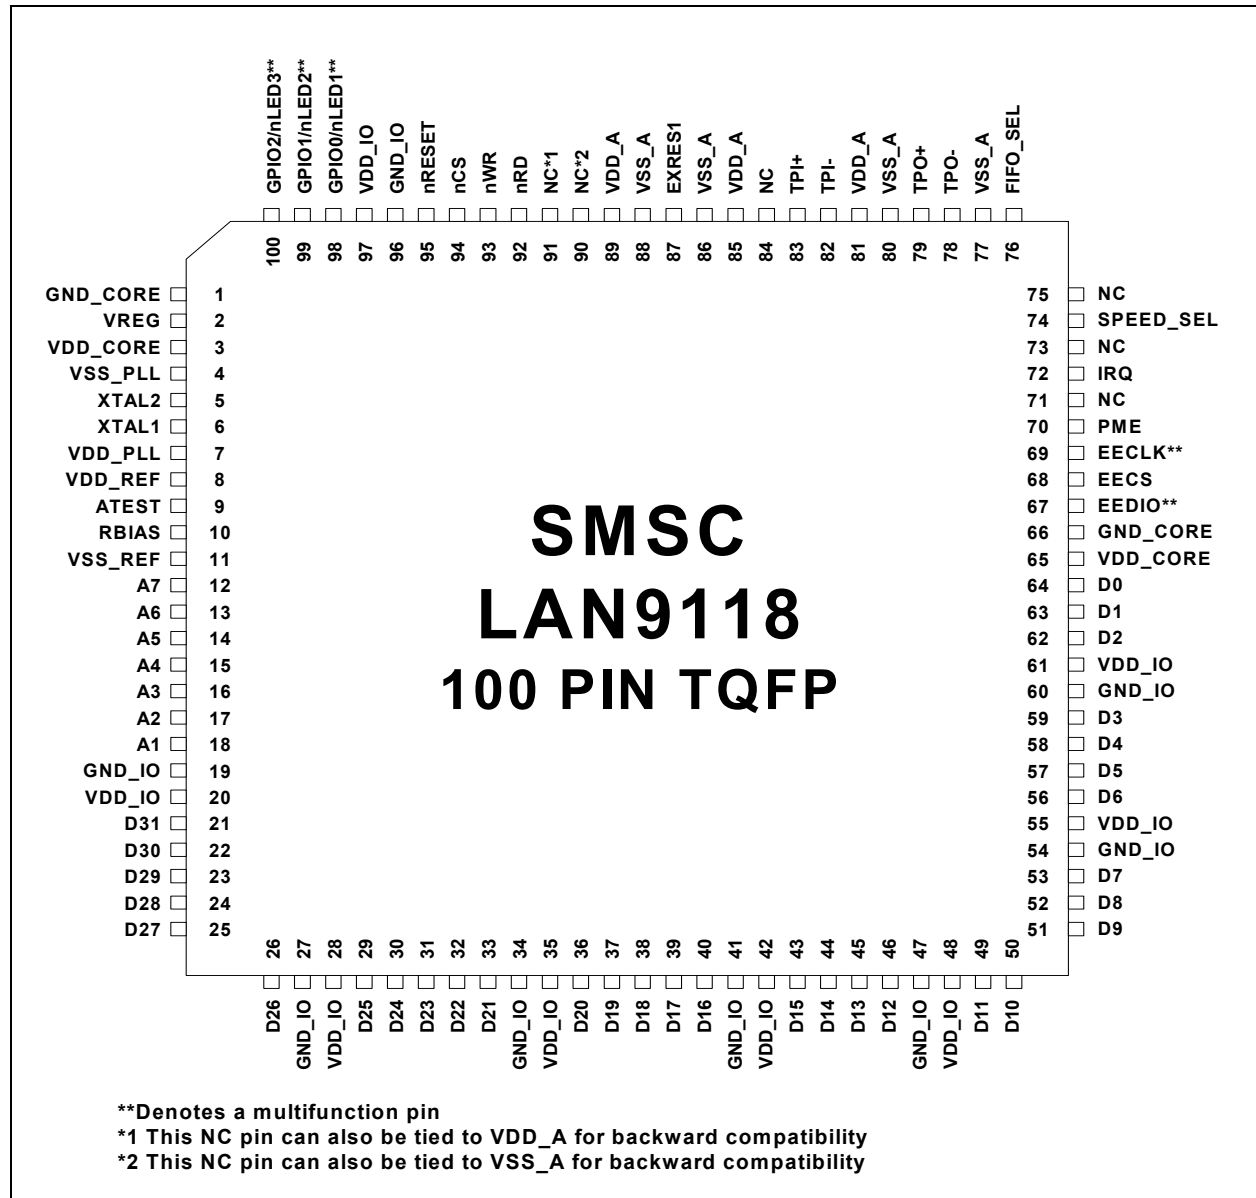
GPIO2/nLED3** 100
GPIO1/nLED2** 99
GPIO0/nLED1** 98
VDD_IO 97
GND_IO 96
nRESET 95
nCS 94
nWR 93
nRD 92
NC*1 91
NC*2 90
VDD_A 89
VSS_A 88
EXRES1 87
VSS_A 86
VDD_A 85
NC 84
TPI+ 83
TPI- 82
VDD_A 81
VSS_A 80
TPO+ 79
TPO- 78
VSS_A 77
FIFO_SEL 76

GND_CORE 1
VREG 2
VDD_CORE 3
VSS_PLL 4
XTAL2 5
XTAL1 6
VDD_PLL 7
VDD_REF 8
ATEST 9
RBIAS 10
VSS_REF 11
A7 12
A6 13
A5 14
A4 15
A3 16
A2 17
A1 18
GND_IO 19
VDD_IO 20
D31 21
D30 22
D29 23
D28 24
D27 25

SMSC
LAN9118
100 PIN TQFP

75 NC
74 SPEED_SEL
73 NC
72 IRQ
71 NC
70 PME
69 EECLK**
68 EECS
67 EEDIO**
66 GND_CORE
65 VDD_CORE
64 D0
63 D1
62 D2
61 VDD_IO
60 GND_IO
59 D3
58 D4
57 D5
56 D6
55 VDD_IO
54 GND_IO
53 D7
52 D8
51 D9

26 D26
27 GND_IO
28 VDD_IO
29 D25
30 D24
31 D23
32 D22
33 D21
34 GND_IO
35 VDD_IO
36 D20
37 D19
38 D18
39 D17
40 D16
41 GND_IO
42 VDD_IO
43 D15
44 D14
45 D13
46 D12
47 GND_IO
48 VDD_IO
49 D11
50 D10

**Denotes a multifunction pin
*1 This NC pin can also be tied to VDD_A for backward compatibility
*2 This NC pin can also be tied to VSS_A for backward compatibility